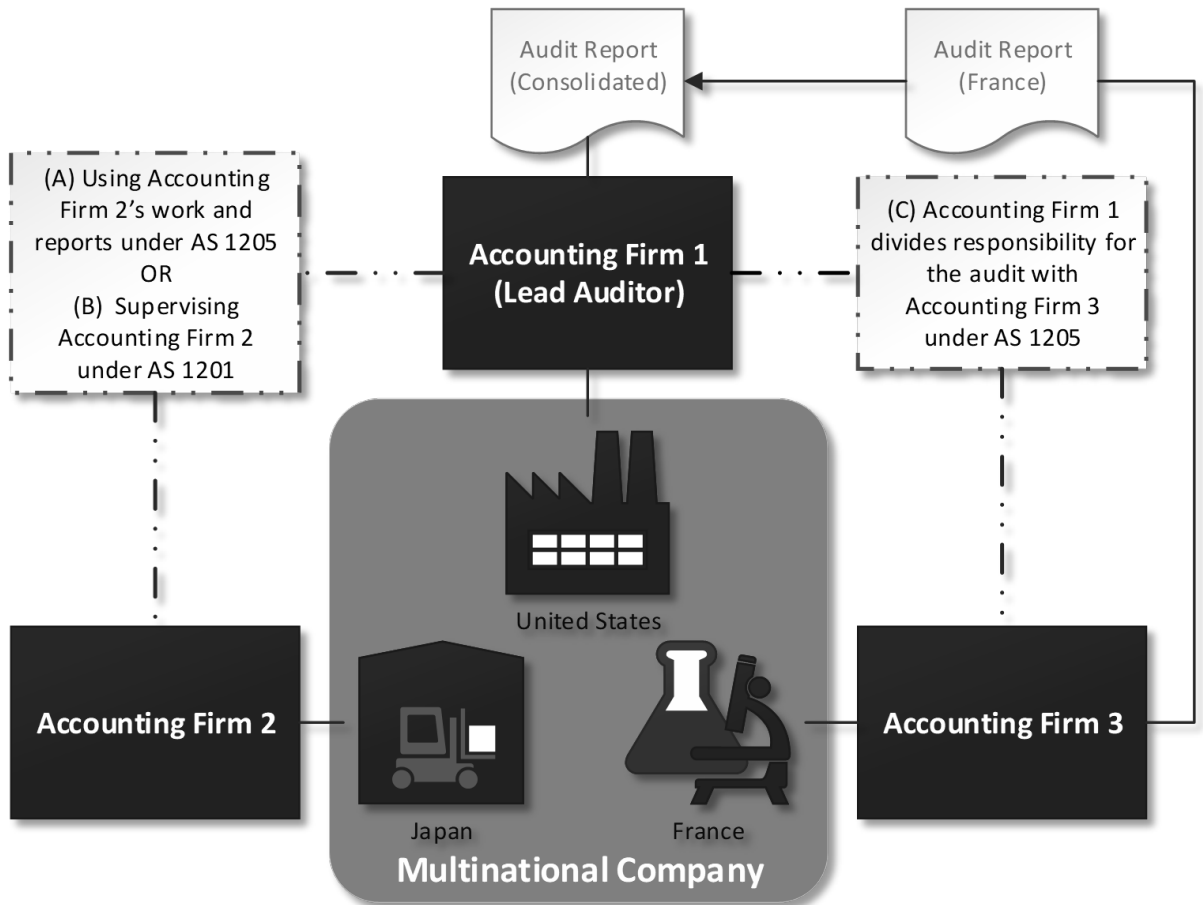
Audit Report (Consolidated)

Audit Report (France)

(A) Using Accounting Firm 2's work and reports under AS 1205 OR (B) Supervising Accounting Firm 2 under AS 1201

Accounting Firm 1 (Lead Auditor)

(C) Accounting Firm 1 divides responsibility for the audit with Accounting Firm 3 under AS 1205

United States

Accounting Firm 2

Japan

France

Accounting Firm 3

Multinational Company